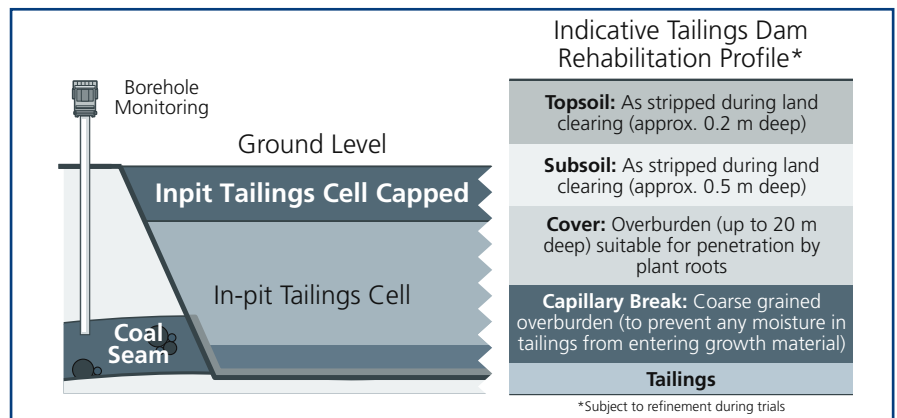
Borehole Monitoring

Ground Level

Inpit Tailings Cell Capped

In-pit Tailings Cell

Coal Seam

Indicative Tailings Dam Rehabilitation Profile*

**Topsoil:** As stripped during land clearing (approx. 0.2 m deep)

**Subsoil:** As stripped during land clearing (approx. 0.5 m deep)

**Cover:** Overburden (up to 20 m deep) suitable for penetration by plant roots

**Capillary Break:** Coarse grained overburden (to prevent any moisture in tailings from entering growth material)

**Tailings**

*Subject to refinement during trials